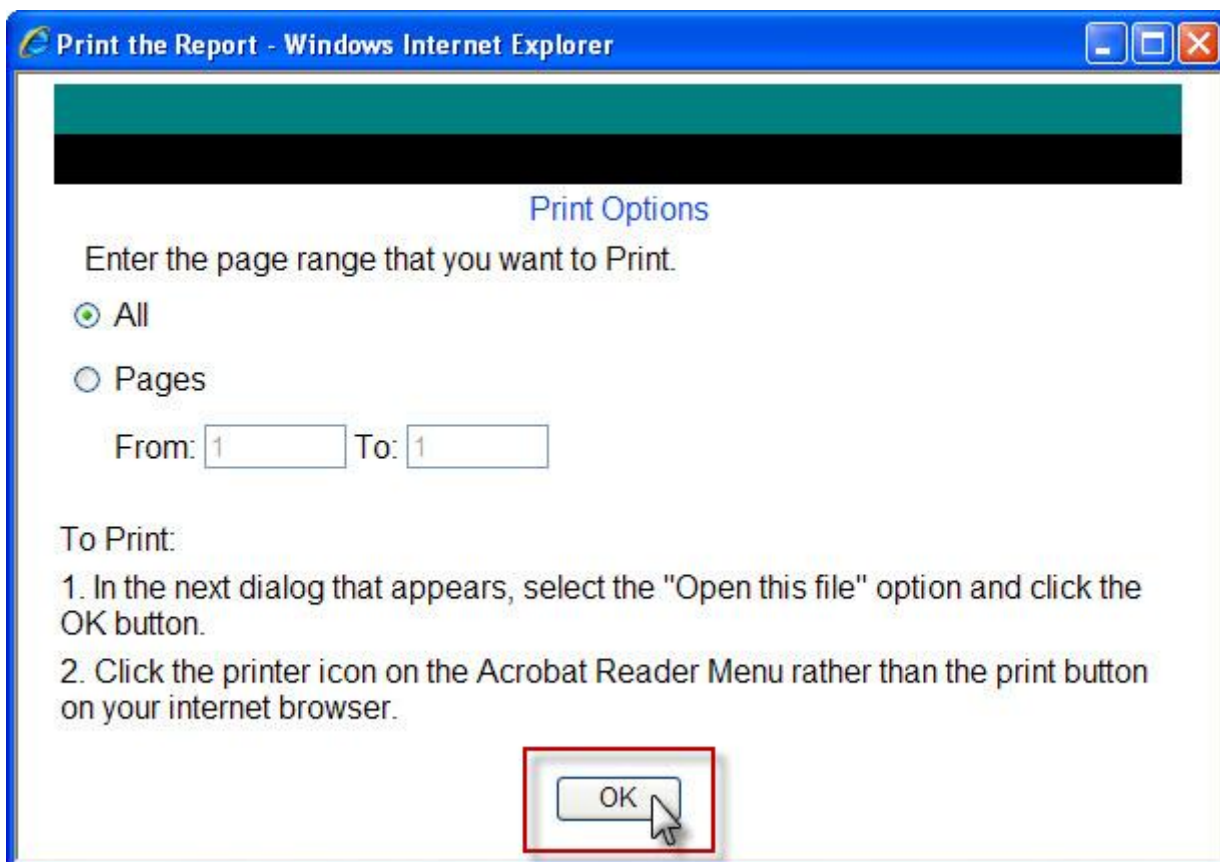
Print the Report - Windows Internet Explorer

Print Options

Enter the page range that you want to Print.

All

Pages

From: 1 To: 1

To Print:

1. In the next dialog that appears, select the "Open this file" option and click the OK button.

2. Click the printer icon on the Acrobat Reader Menu rather than the print button on your internet browser.

OK